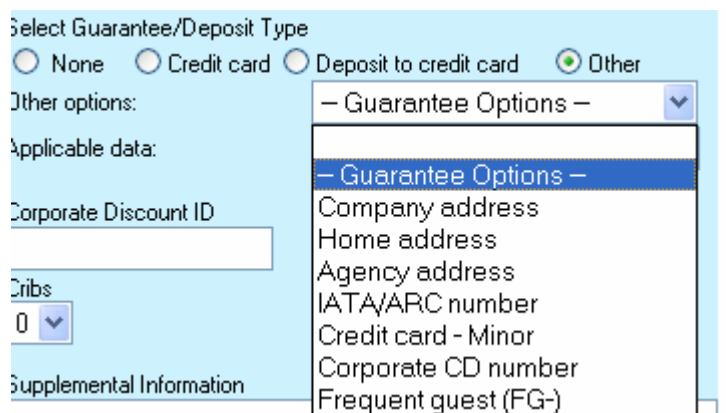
Select Guarantee/Deposit Type

None Credit card Deposit to credit card Other

Other options: – Guarantee Options –

Applicable data:

Corporate Discount ID

Cribs

0

Supplemental Information

– Guarantee Options –
Company address
Home address
Agency address
IATA/ARC number
Credit card - Minor
Corporate CD number
Frequent guest (FG-)